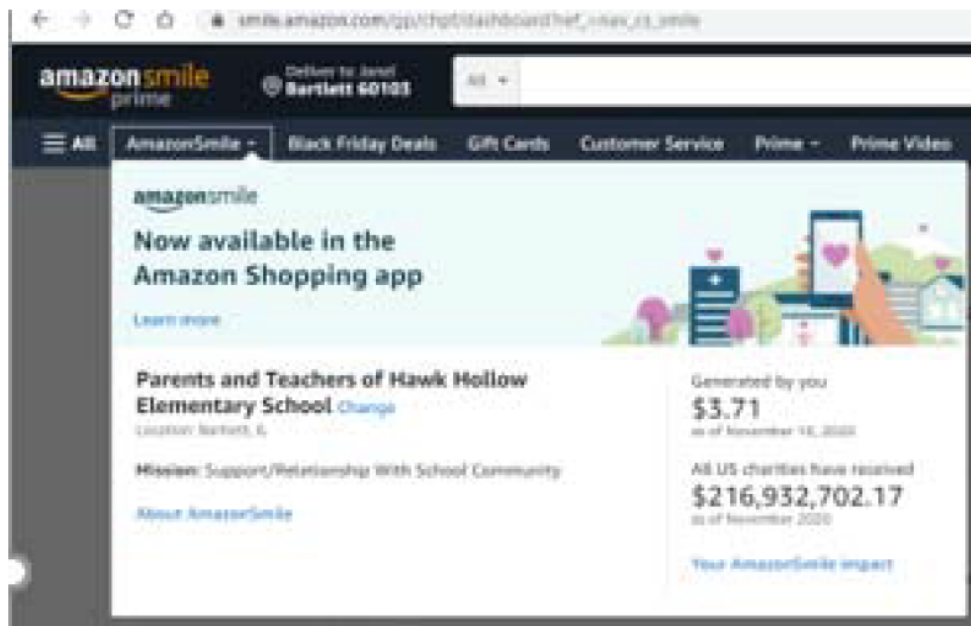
smile.amazon.com/gp/chpf/dashboard?ref_=nav_cs_smile

amazon smile prime

Deliver to Janet
Bartlett 60103

All

All AmazonSmile Black Friday Deals Gift Cards Customer Service Prime Prime Video

amazon smile

Now available in the Amazon Shopping app

Learn more

Parents and Teachers of Hawk Hollow Elementary School Change
Location: Bartlett, IL

Mission: Support/Relationship With School Community

About AmazonSmile

Generated by you
$3.71
as of November 16, 2020

All US charities have received
$216,932,702.17
as of November 2020

Your AmazonSmile impact